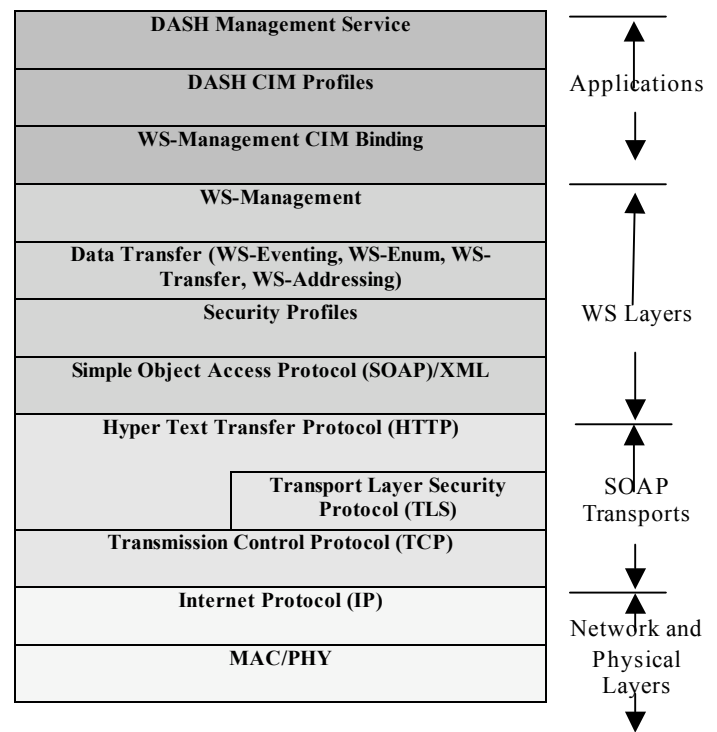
DASH Management Service

DASH CIM Profiles

WS-Management CIM Binding

WS-Management

Data Transfer (WS-Eventing, WS-Enum, WS-Transfer, WS-Addressing)

Security Profiles

Simple Object Access Protocol (SOAP)/XML

Hyper Text Transfer Protocol (HTTP)

Transport Layer Security Protocol (TLS)

Transmission Control Protocol (TCP)

Internet Protocol (IP)

MAC/PHY

Applications

WS Layers

SOAP Transports

Network and Physical Layers